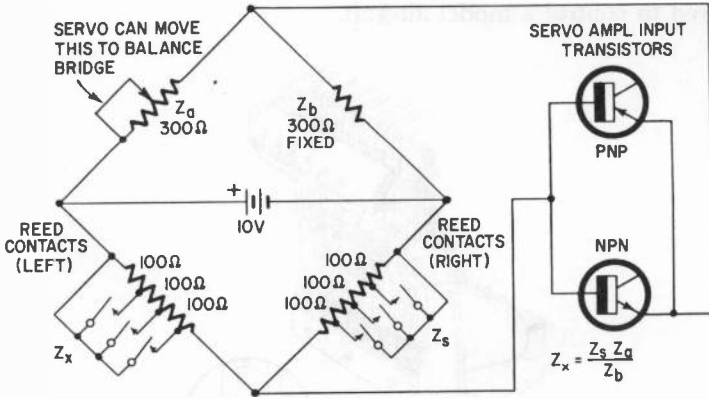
SERVO CAN MOVE THIS TO BALANCE BRIDGE

$Z_a$ 300Ω

$Z_b$ 300Ω FIXED

SERVO AMPL INPUT TRANSISTORS

PNP

+ 10V

REED CONTACTS (LEFT)

100Ω
100Ω
100Ω

$Z_x$

REED CONTACTS (RIGHT)

100Ω
100Ω
100Ω

$Z_s$

NPN

$Z_x = \frac{Z_s Z_a}{Z_b}$